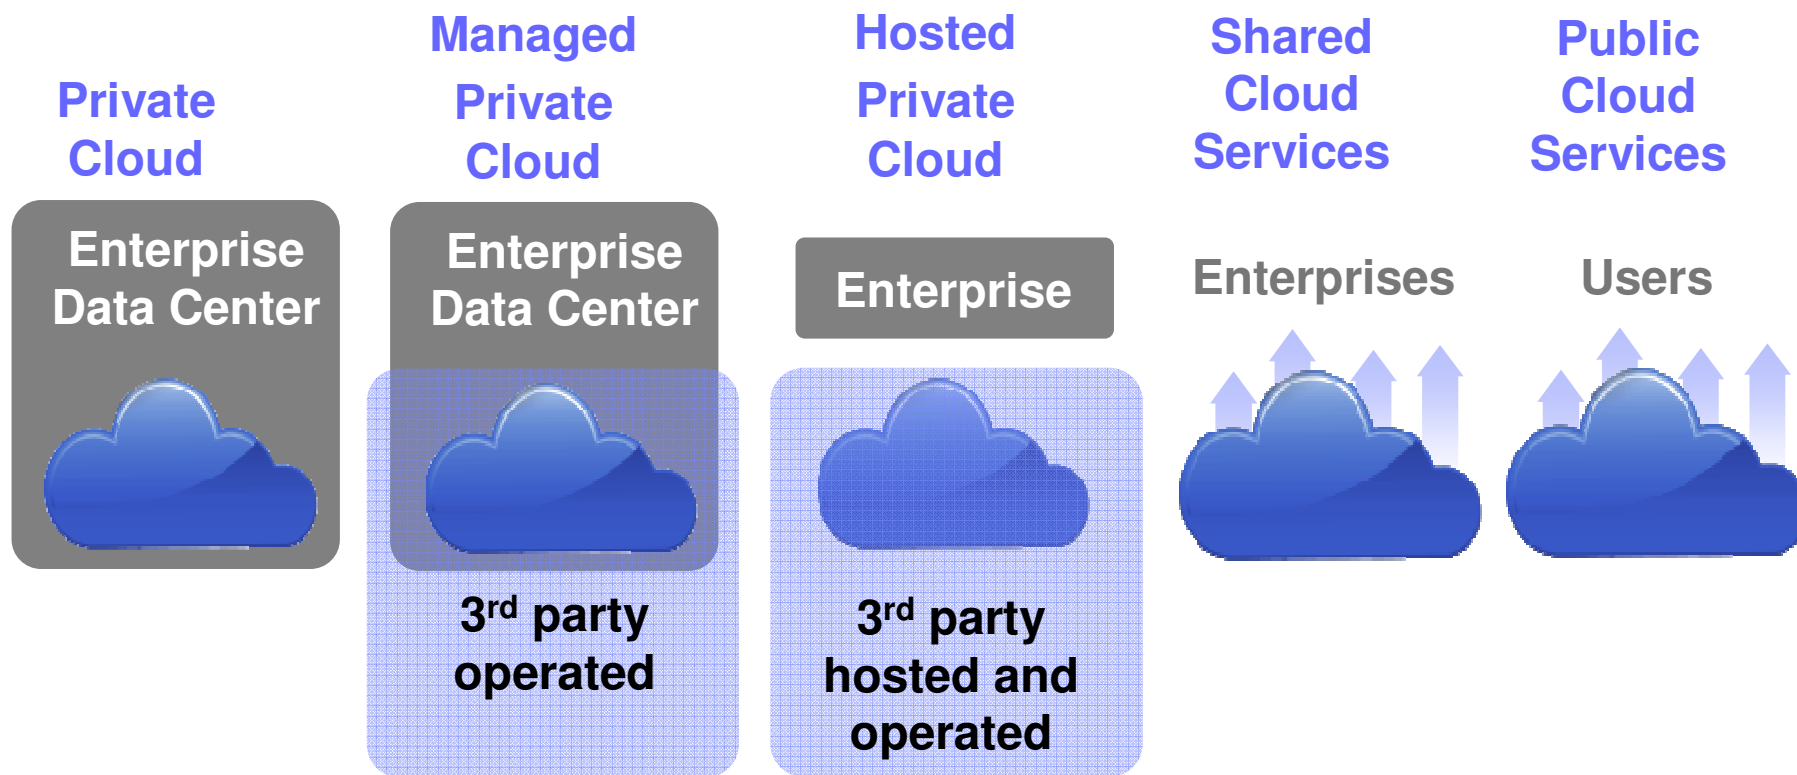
Private Cloud

Enterprise Data Center

Managed Private Cloud

Enterprise Data Center

3$^{rd}$ party operated

Hosted Private Cloud

Enterprise

3$^{rd}$ party hosted and operated

Shared Cloud Services

Enterprises

Public Cloud Services

Users